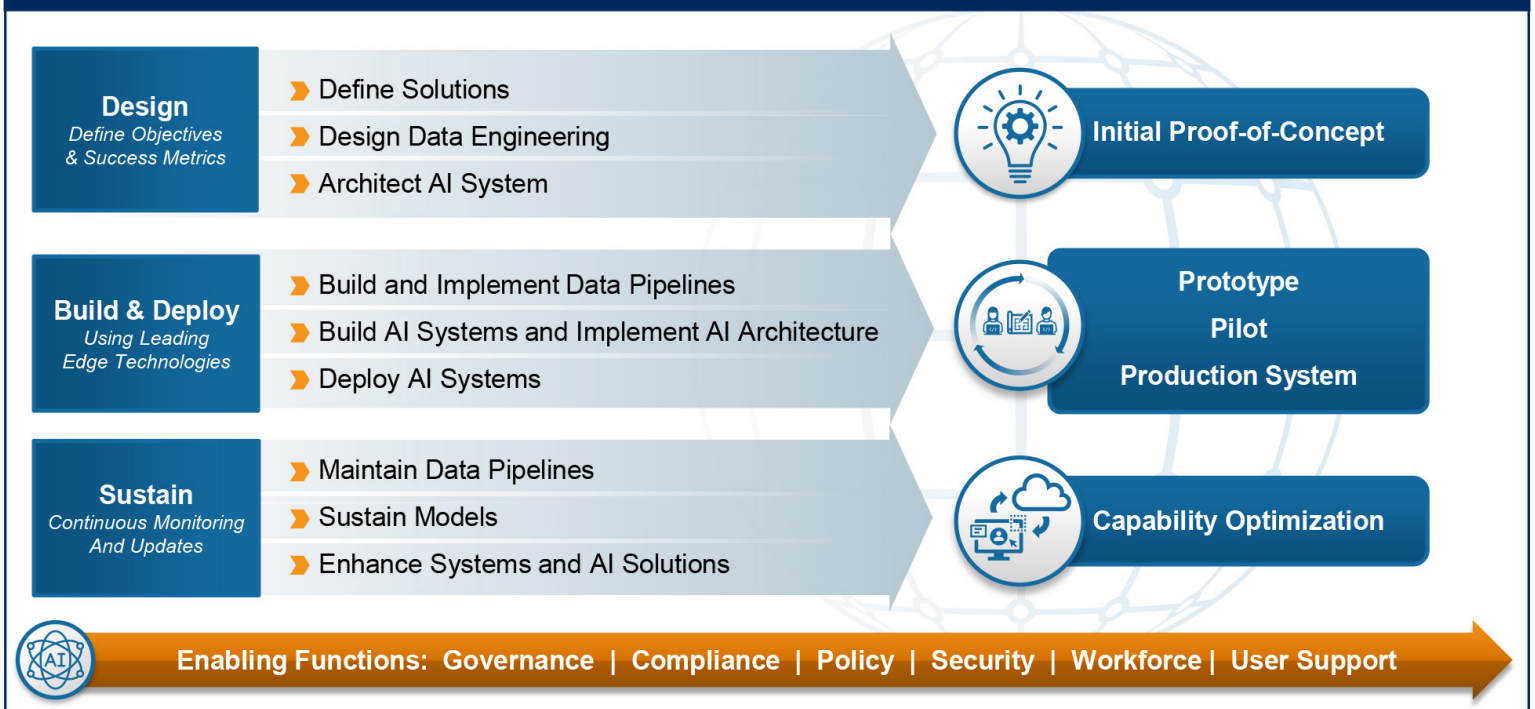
Design
Define Objectives & Success Metrics

Define Solutions
Design Data Engineering
Architect AI System

Initial Proof-of-Concept

Build & Deploy
Using Leading Edge Technologies

Build and Implement Data Pipelines
Build AI Systems and Implement AI Architecture
Deploy AI Systems

Prototype
Pilot
Production System

Sustain
Continuous Monitoring And Updates

Maintain Data Pipelines
Sustain Models
Enhance Systems and AI Solutions

Capability Optimization

AI

Enabling Functions: Governance | Compliance | Policy | Security | Workforce | User Support